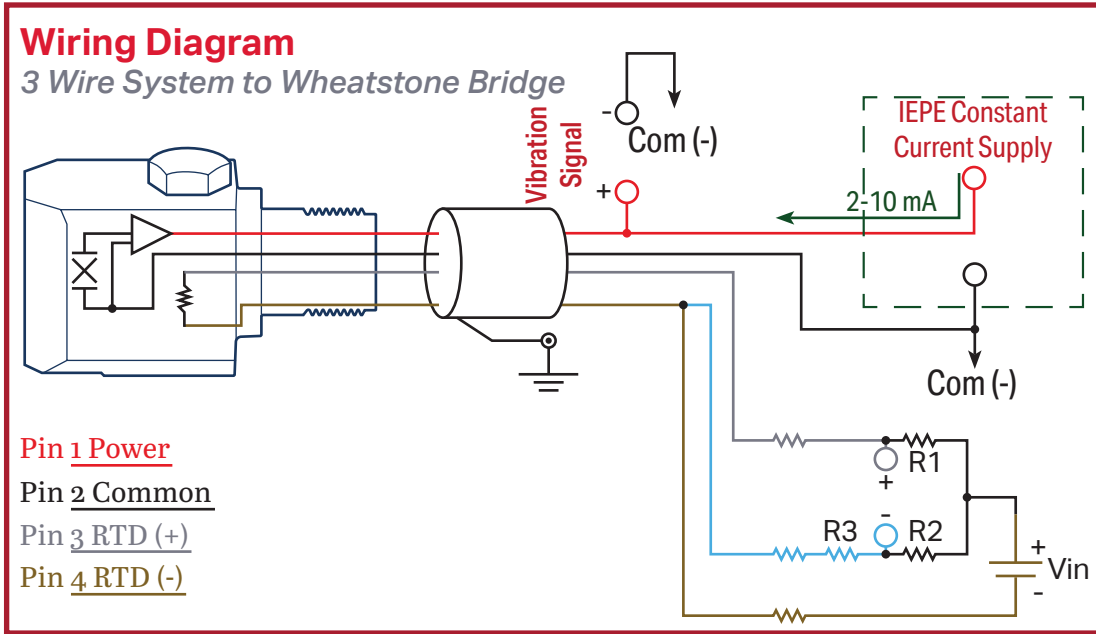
Wiring Diagram
3 Wire System to Wheatstone Bridge

-
Com (-)

Vibration Signal
+

IEPE Constant Current Supply
2-10 mA

Com (-)

R1
+
-
R3
R2
+
Vin
-

Pin 1 Power
Pin 2 Common
Pin 3 RTD (+)
Pin 4 RTD (-)